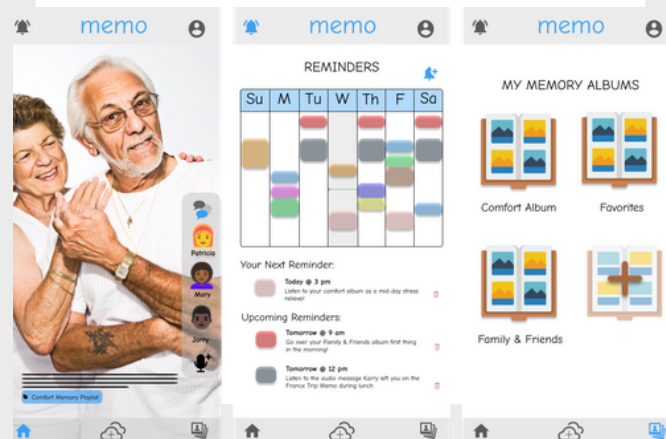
memo

Patricia

Mary

Jonny

Comfort Memory Playlist

memo

REMINDERS

| Su | M | Tu | W | Th | F | Sa |
|---|---|---|---|---|---|---|

Your Next Reminder:

Today @ 3 pm
Listen to your comfort album as a mid-day stress reliever

Upcoming Reminders:

Tomorrow @ 9 am
Go over your Family & Friends album first thing in the morning!

Tomorrow @ 12 pm
Listen to the audio message Karry left you on the France Trip Memo during lunch

memo

MY MEMORY ALBUMS

Comfort Album

Favorites

Family & Friends